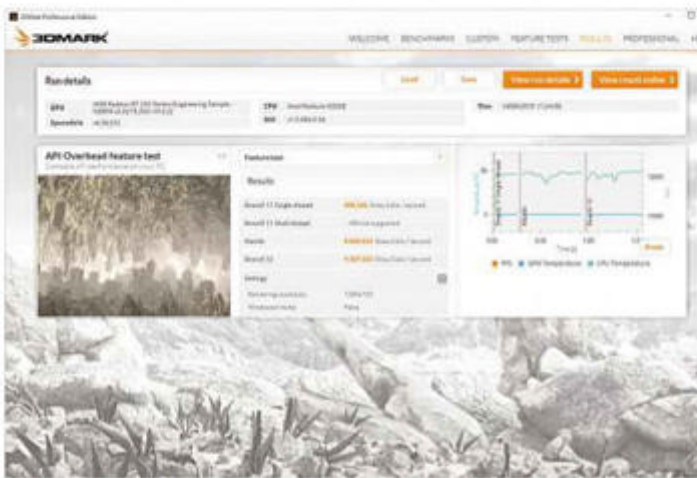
3DMark Professional Edition

3DMARK

WELCOME BENCHMARKS CUSTOM FEATURE TESTS RESULTS PROFESSIONAL H

Run details

Load Save View run details View result online

GPU AMD Radeon RX 200 Series Engineering Sample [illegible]
CPU Intel Pentium G3258
Time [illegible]
SystemInfo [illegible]
GUI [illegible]

API Overhead feature test
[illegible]

Feature test

Results

DirectX 11 Single-thread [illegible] Draw Calls / Second
DirectX 11 Multi-thread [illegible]
Mantle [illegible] Draw Calls / Second
DirectX 12 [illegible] Draw Calls / Second

Settings
Rendering resolution 1280x720
Windowed mode False

Details

FPS GPU Temperature CPU Temperature